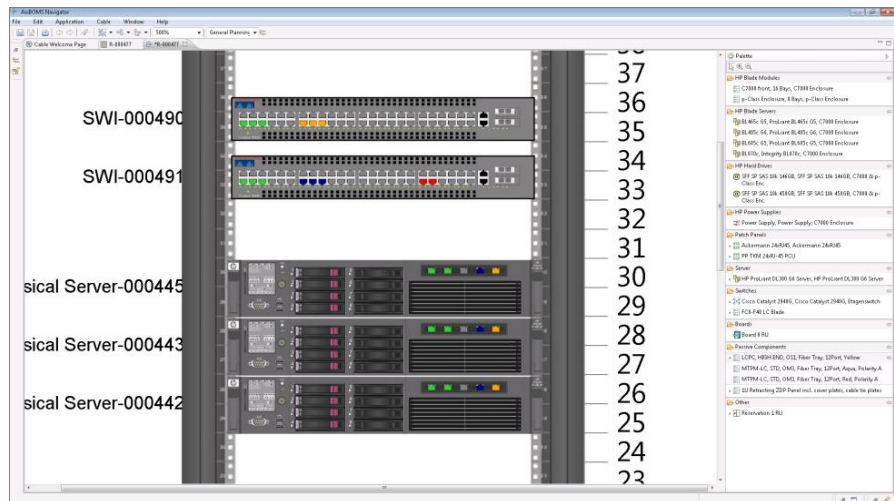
AutBOMS Navigator

File Edit Application Cable Window Help

500% General Planning

Cable Welcome Page R-000477 *R-000477

SWI-000490

SWI-000491

sical Server-000445

sical Server-000443

sical Server-000442

37
36
35
34
33
32
31
30
29
28
27
26
25
24

Palette

HP Blade Modules
C7000 front, 16 Bays, C7000 Enclosure
p-Class Enclosure, 8 Bays, p-Class Enclosure

HP Blade Servers
BL465c G5, ProLiant BL465c G5, C7000 Enclosure
BL465c G6, ProLiant BL465c G6, C7000 Enclosure
BL685c G5, ProLiant BL685c G5, C7000 Enclosure
BL870c, Integrity BL870c, C7000 Enclosure

HP Hard Drives
SFF SP SAS 10k 146GB, SFF SP SAS 10k 146GB, C7000 & p-Class Enc
SFF SP SAS 10k 450GB, SFF SP SAS 10k 450GB, C7000 & p-Class Enc

HP Power Supplies
Power Supply, Power Supply, C7000 Enclosure

Patch Panels
Ackermann 24xRJ45, Ackermann 24xRJ45
PP TKM 24xRJ-45 PCU

Server
HP ProLiant DL380 G6 Server, HP ProLiant DL380 G6 Server

Switches
Cisco Catalyst 2948G, Cisco Catalyst 2948G, Etagenswitch
FCX-F48 LC Blade

Boards
Board 8 RU

Passive Components
LCPC, HIGH END, OS2, Fiber Tray, 12Port, Yellow
MTPM-LC, STD, OM3, Fiber Tray, 12Port, Aqua, Polarity A
MTPM-LC, STD, OM3, Fiber Tray, 12Port, Red, Polarity A
1U Retracting Z3P Panel incl. cover plates, cable tie plates

Other
Reservation 1 RU